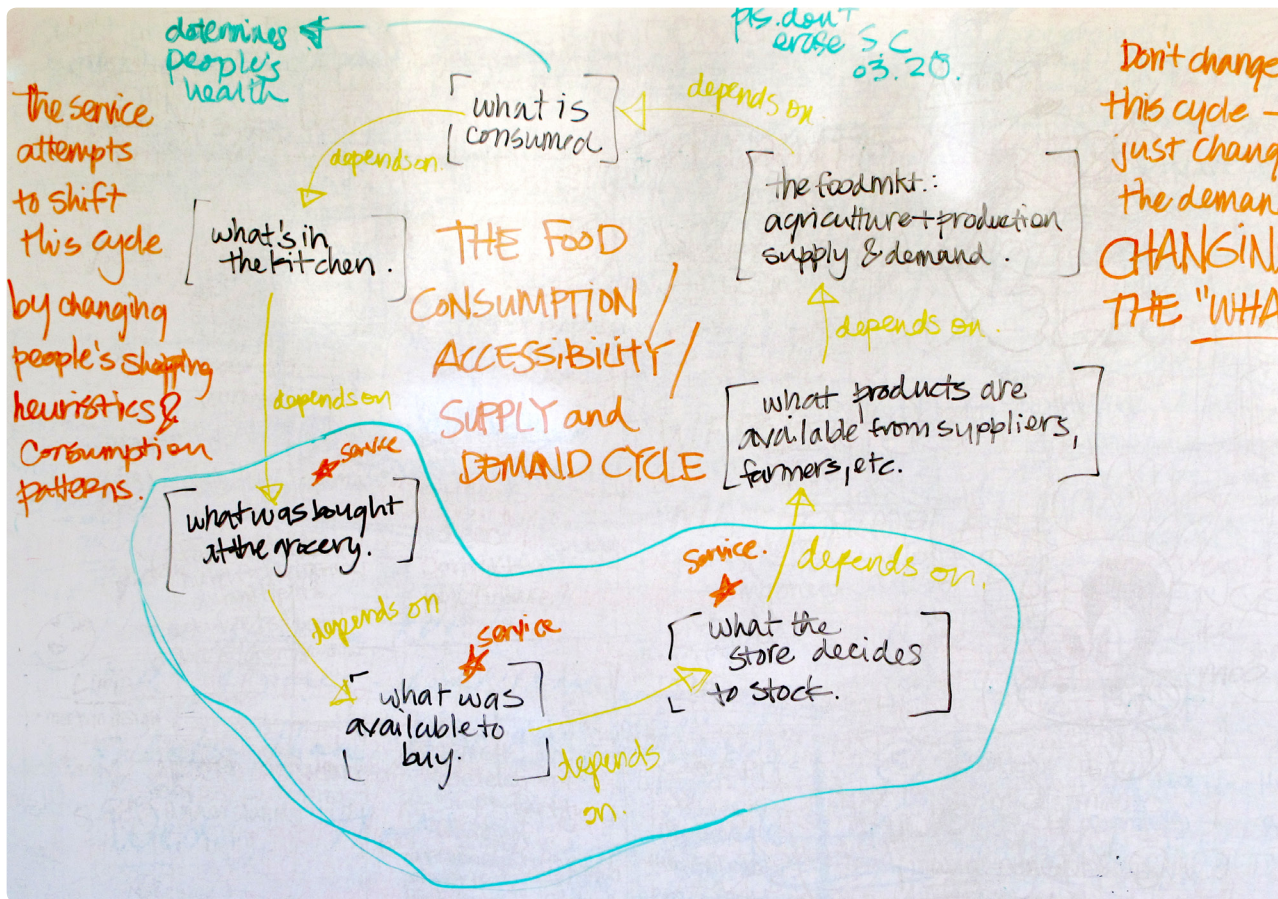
determines people's health

pls. don't erase S.C 03.20.

the service attempts to shift this cycle by changing people's shopping heuristics & consumption patterns.

what is consumed

depends on

depends on

what's in the kitchen.

THE FOOD CONSUMPTION / ACCESSIBILITY / SUPPLY and DEMAND CYCLE

the foodmkt.: agriculture + production supply & demand.

Don't change this cycle — just change the deman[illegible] CHANGIN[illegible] THE "WHA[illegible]

depends on.

depends on

what products are available from suppliers, farmers, etc.

service

what was bought at the grocery.

service.

depends on.

depends on

service

what the store decides to stock.

what was available to buy.

depends on.